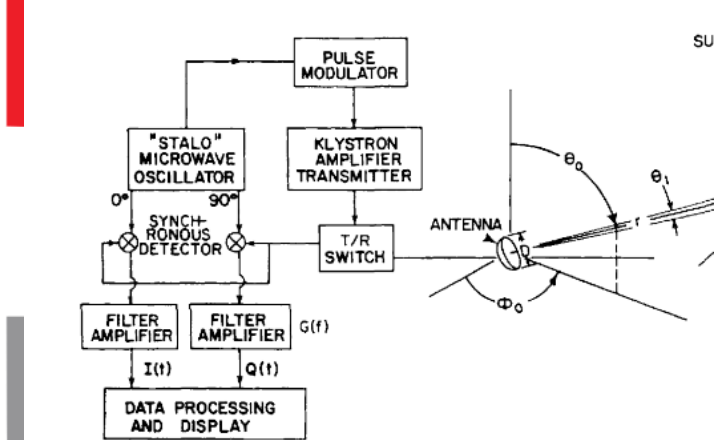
SU

PULSE MODULATOR

"STALO" MICROWAVE OSCILLATOR

KLYSTRON AMPLIFIER TRANSMITTER

0° 90°

SYNCH-RONOUS DETECTOR

T/R SWITCH

ANTENNA

D

r

$\theta_0$

$\theta_1$

$\Phi_0$

FILTER AMPLIFIER

FILTER AMPLIFIER

G(f)

I(t)

Q(t)

DATA PROCESSING AND DISPLAY